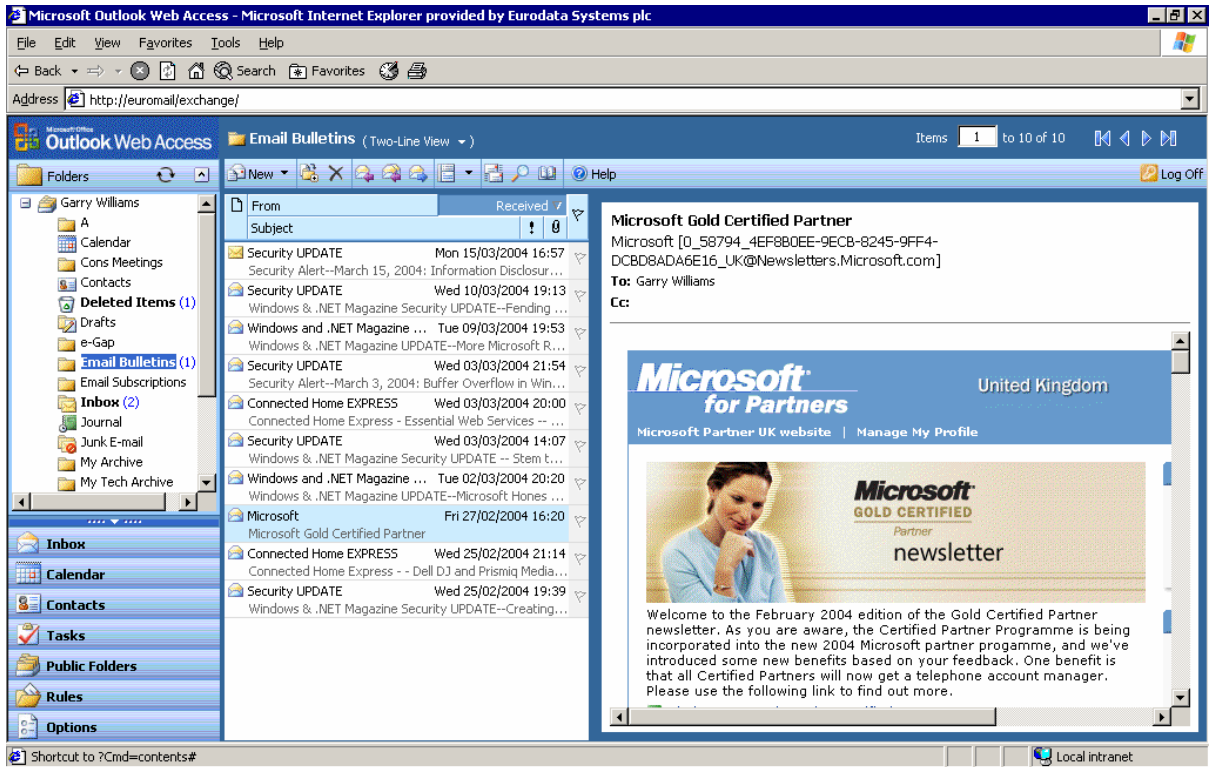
Microsoft Outlook Web Access - Microsoft Internet Explorer provided by Eurodata Systems plc

File Edit View Favorites Tools Help

Back Search Favorites

Address http://euromail/exchange/

Microsoft Office Outlook Web Access

Email Bulletins (Two-Line View)

Items 1 to 10 of 10

Folders

New Help Log Off

Garry Williams
A
Calendar
Cons Meetings
Contacts
Deleted Items (1)
Drafts
e-Gap
Email Bulletins (1)
Email Subscriptions
Inbox (2)
Journal
Junk E-mail
My Archive
My Tech Archive

Inbox
Calendar
Contacts
Tasks
Public Folders
Rules
Options

| From | Received |
|---|---|
| Subject | ! |
| Security UPDATE | Mon 15/03/2004 16:57 |
| Security Alert--March 15, 2004: Information Disclosur... | |
| Security UPDATE | Wed 10/03/2004 19:13 |
| Windows & .NET Magazine Security UPDATE--Fending ... | |
| Windows and .NET Magazine ... | Tue 09/03/2004 19:53 |
| Windows & .NET Magazine UPDATE--More Microsoft R... | |
| Security UPDATE | Wed 03/03/2004 21:54 |
| Security Alert--March 3, 2004: Buffer Overflow in Win... | |
| Connected Home EXPRESS | Wed 03/03/2004 20:00 |
| Connected Home Express - Essential Web Services -- ... | |
| Security UPDATE | Wed 03/03/2004 14:07 |
| Windows & .NET Magazine Security UPDATE -- Stem t... | |
| Windows and .NET Magazine ... | Tue 02/03/2004 20:20 |
| Windows & .NET Magazine UPDATE--Microsoft Hones ... | |
| Microsoft | Fri 27/02/2004 16:20 |
| Microsoft Gold Certified Partner | |
| Connected Home EXPRESS | Wed 25/02/2004 21:14 |
| Connected Home Express - - Dell DJ and Prismiq Media... | |
| Security UPDATE | Wed 25/02/2004 19:39 |
| Windows & .NET Magazine Security UPDATE--Creating... | |

Microsoft Gold Certified Partner
Microsoft [0_58794_4EF8B0EE-9ECB-8245-9FF4-DCBD8ADA6E16_UK@Newsletters.Microsoft.com]
To: Garry Williams
Cc:

Microsoft for Partners
United Kingdom
Microsoft Partner UK website | Manage My Profile

Microsoft GOLD CERTIFIED Partner newsletter

Welcome to the February 2004 edition of the Gold Certified Partner newsletter. As you are aware, the Certified Partner Programme is being incorporated into the new 2004 Microsoft partner progamme, and we've introduced some new benefits based on your feedback. One benefit is that all Certified Partners will now get a telephone account manager. Please use the following link to find out more.

Shortcut to ?Cmd=contents#
Local intranet